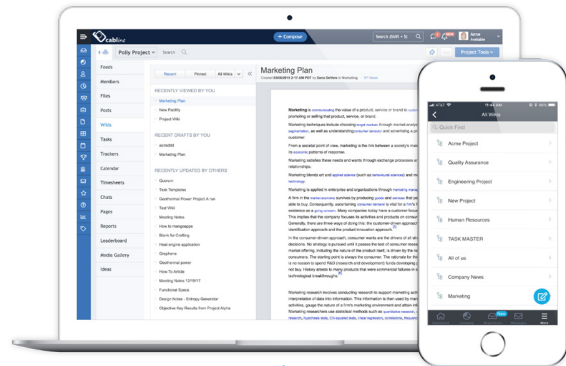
Polly Project
Search
+ Compose
Search (Shift + S)
Feeds
Members
Files
Posts
Wikis
Tasks
Trackers
Calendar
Timesheets
Chats
Pages
Reports
Leaderboard
Media Gallery
Ideas
Recent
Pinned
All Wikis
RECENTLY VIEWED BY YOU
Marketing Plan
New Facility
Project Wiki
RECENT DRAFTS BY YOU
sdsfdfdf
Marketing Plan
RECENTLY UPDATED BY OTHERS
Quarum
Task Templates
Geothermal Power Project A rel
Test Wiki
Meeting Notes
How to mangoesoon
Storm for Crafting
Heat engine application
Graphene
Geothermal power
How To Article
Meeting Notes 12/18/17
Functional Specs
Design Notes - Entropy Generator
Objective Key Results from Project Alpha
Marketing Plan
Project Tasks
Quick Find
All Wikis
Acme Project
Quality Assurance
Engineering Project
New Project
Human Resources
TASK MASTER
All of us
Company News
Marketing